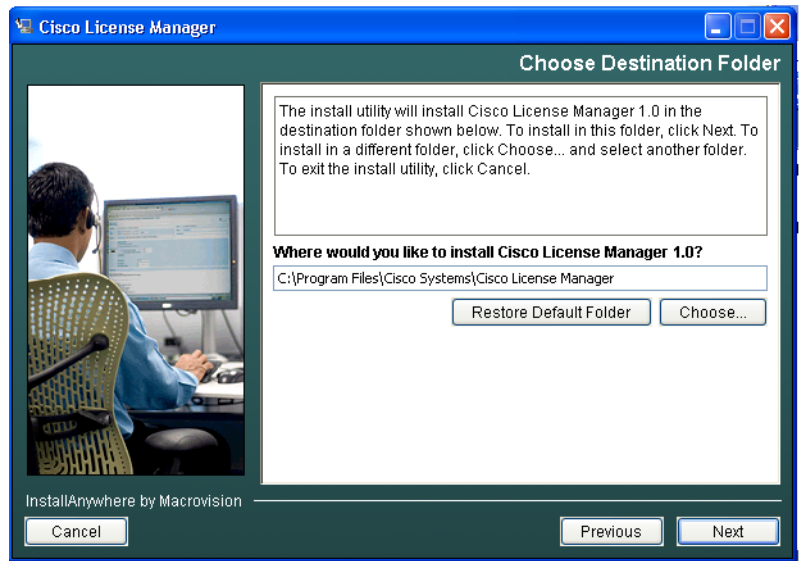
Cisco License Manager

Choose Destination Folder

The install utility will install Cisco License Manager 1.0 in the destination folder shown below. To install in this folder, click Next. To install in a different folder, click Choose... and select another folder. To exit the install utility, click Cancel.

Where would you like to install Cisco License Manager 1.0?

C:\Program Files\Cisco Systems\Cisco License Manager

Restore Default Folder

Choose...

InstallAnywhere by Macrovision

Cancel

Previous

Next